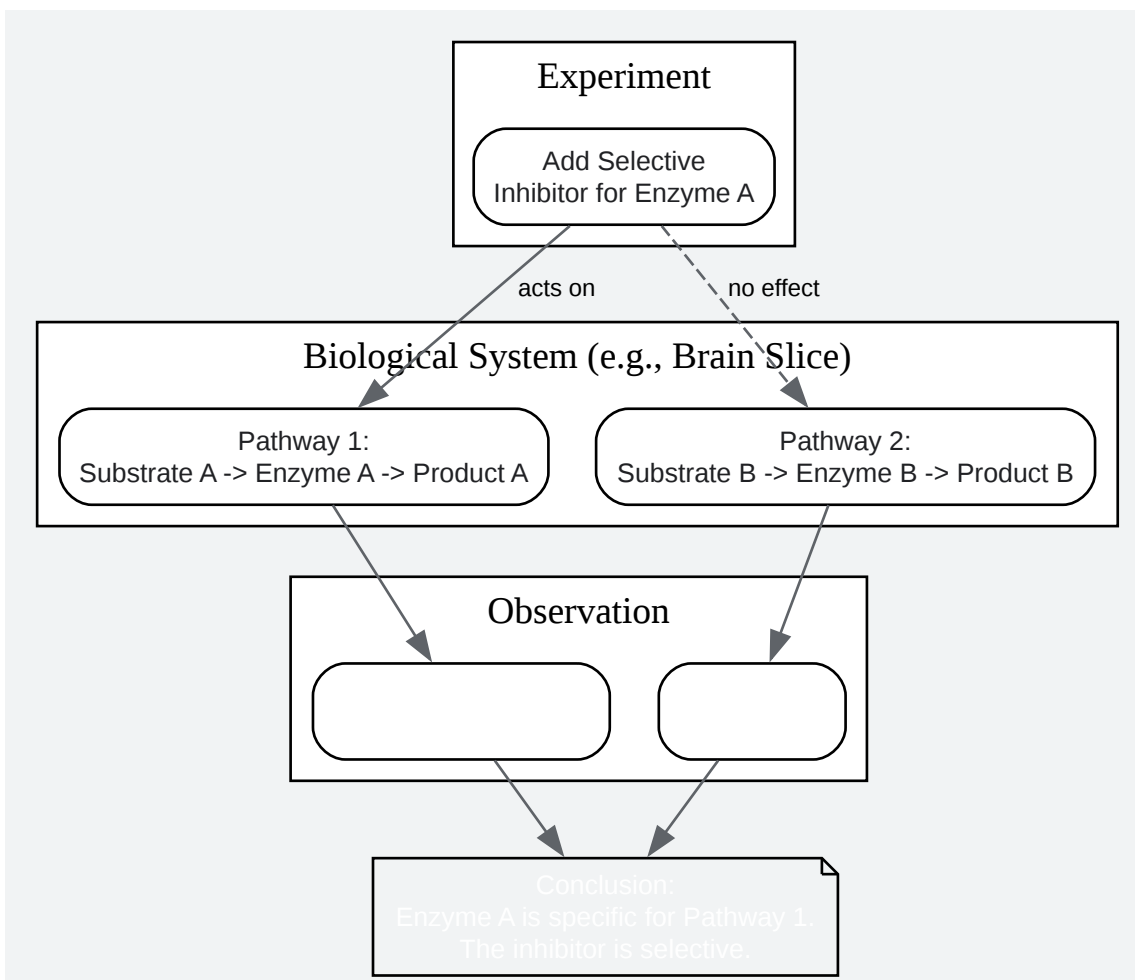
Experiment

Add Selective Inhibitor for Enzyme A

acts on

no effect

Biological System (e.g., Brain Slice)

Pathway 1:
Substrate A -> Enzyme A -> Product A

Pathway 2:
Substrate B -> Enzyme B -> Product B

Observation

Conclusion:
Enzyme A is specific for Pathway 1.
The inhibitor is selective.